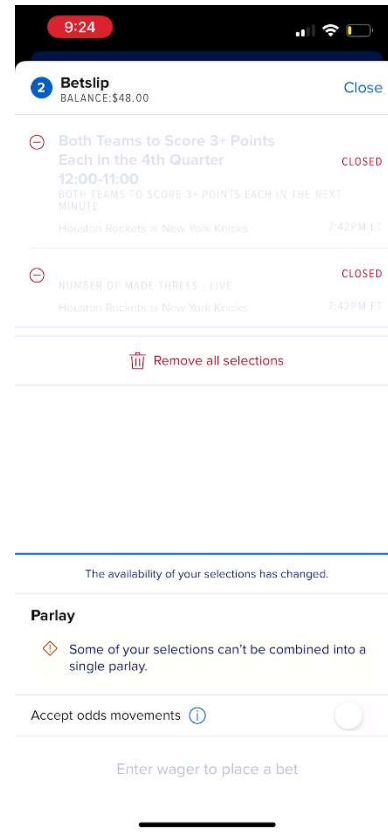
9:24

2 Betslip
BALANCE:$48.00

Close

Both Teams to Score 3+ Points Each in the 4th Quarter
12:00-11:00
BOTH TEAMS TO SCORE 3+ POINTS EACH IN THE NEXT MINUTE
Houston Rockets @ New York Knicks
7:42PM ET

CLOSED

NUMBER OF MADE THREES - LIVE
Houston Rockets @ New York Knicks
7:42PM ET

CLOSED

Remove all selections

The availability of your selections has changed.

Parlay

Some of your selections can't be combined into a single parlay.

Accept odds movements

Enter wager to place a bet